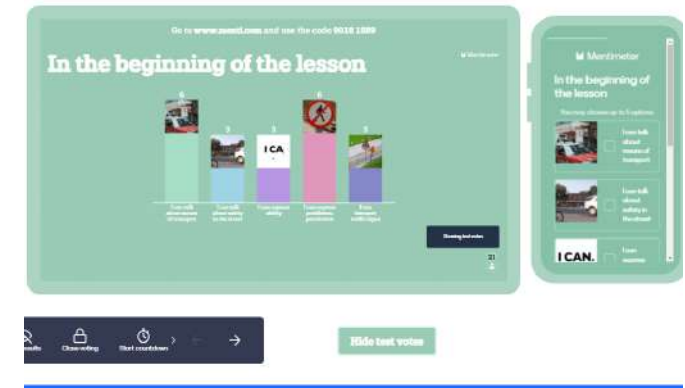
Go to www.menti.com and use the code 9016 1989

Mentimeter

In the beginning of the lesson

6 5 5 6 5

ICA

I can talk about means of transport

I can talk about safety in the street

I can express ability

I can express prohibition, permission

I can interpret traffic signs

Showing test votes

21

Mentimeter

In the beginning of the lesson

Multiple choices up to 5 options

I can talk about means of transport

I can talk about safety in the street

I CAN.

I can express

Results

Close voting

Start countdown

Hide test votes